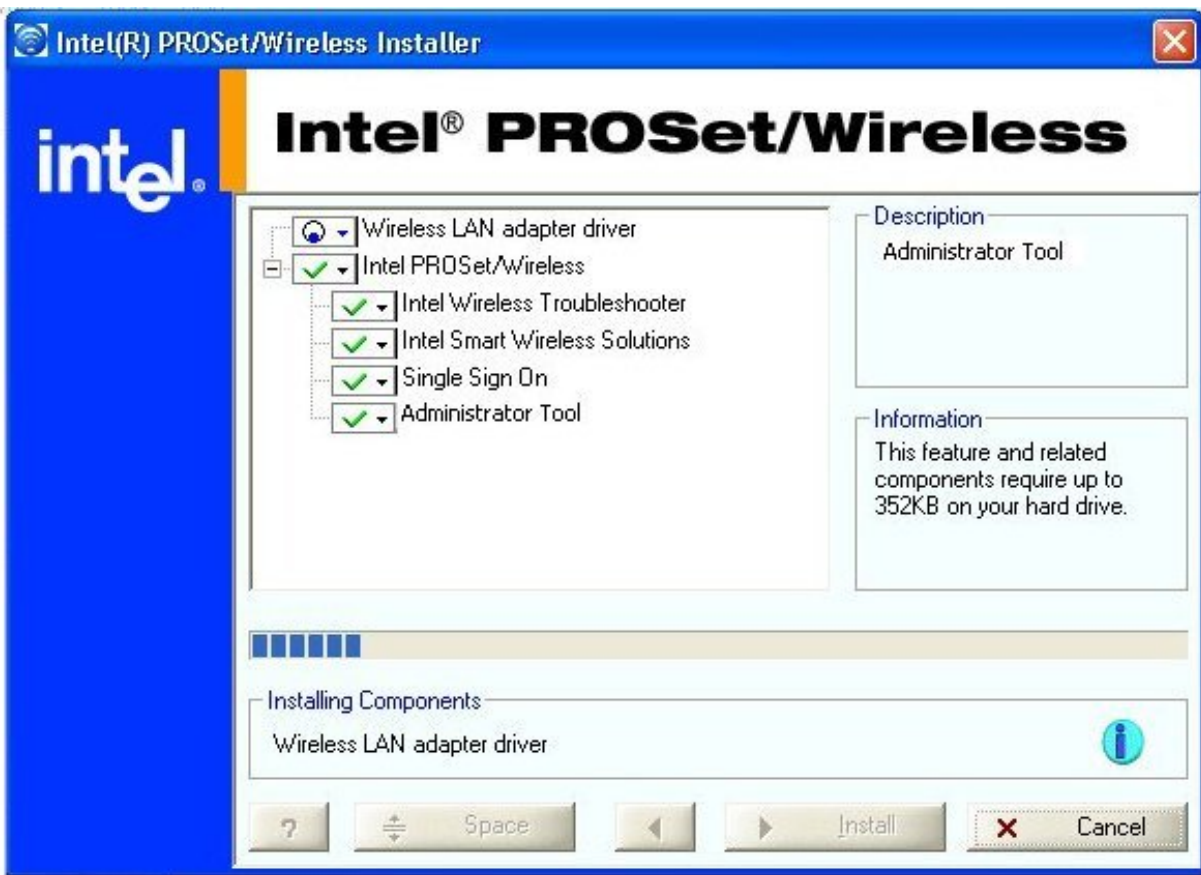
Intel(R) PROSet/Wireless Installer

intel.

Intel® PROSet/Wireless

Wireless LAN adapter driver
Intel PROSet/Wireless
Intel Wireless Troubleshooter
Intel Smart Wireless Solutions
Single Sign On
Administrator Tool

Description
Administrator Tool

Information
This feature and related components require up to 352KB on your hard drive.

Installing Components
Wireless LAN adapter driver

?
Space
Install
Cancel